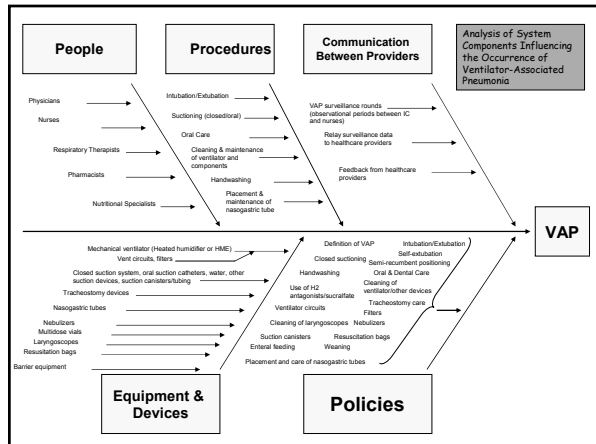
People

Procedures

Communication Between Providers

Analysis of System Components Influencing the Occurrence of Ventilator-Associated Pneumonia

Physicians

Nurses

Respiratory Therapists

Pharmacists

Nutritional Specialists

Intubation/Extubation

Suctioning (closed/oral)

Oral Care

Cleaning & maintenance of ventilator and components

Handwashing

Placement & maintenance of nasogastric tube

VAP surveillance rounds (observational periods between IC and nurses)

Relay surveillance data to healthcare providers

Feedback from healthcare providers

VAP

Mechanical ventilator (Heated humidifier or HME)

Vent circuits, filters

Closed suction system, oral suction catheters, water, other suction devices, suction canisters/tubing

Tracheostomy devices

Nasogastric tubes

Nebulizers

Multidose vials

Laryngoscopes

Resusitation bags

Barrier equipment

Definition of VAP

Closed suctioning

Handwashing

Use of H2 antagonists/sucralfate

Ventilator circuits

Cleaning of laryngoscopes

Suction canisters

Enteral feeding

Placement and care of nasogastric tubes

Intubation/Extubation

Self-extubation

Semi-recumbent positioning

Oral & Dental Care

Cleaning of ventilator/other devices

Tracheostomy care

Filters

Nebulizers

Resuscitation bags

Weaning

Equipment & Devices

Policies